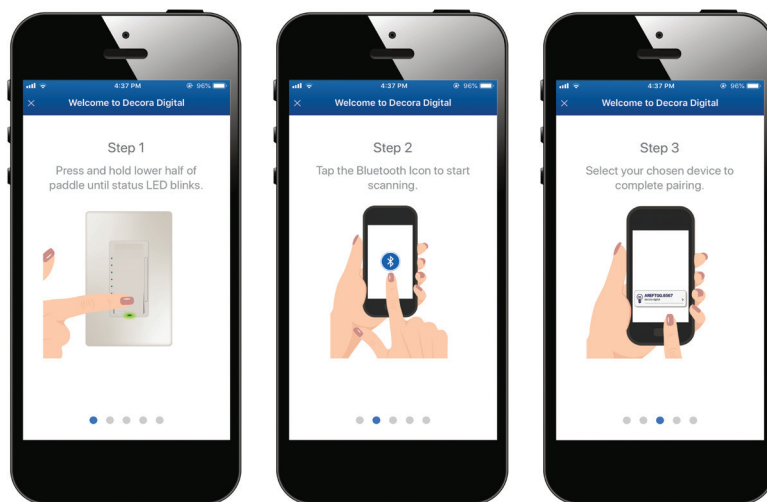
4:37 PM 96%
×
Welcome to Decora Digital

Step 1

Press and hold lower half of paddle until status LED blinks.

4:37 PM 96%
×
Welcome to Decora Digital

Step 2

Tap the Bluetooth Icon to start scanning.

4:37 PM 96%
×
Welcome to Decora Digital

Step 3

Select your chosen device to complete pairing.

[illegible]